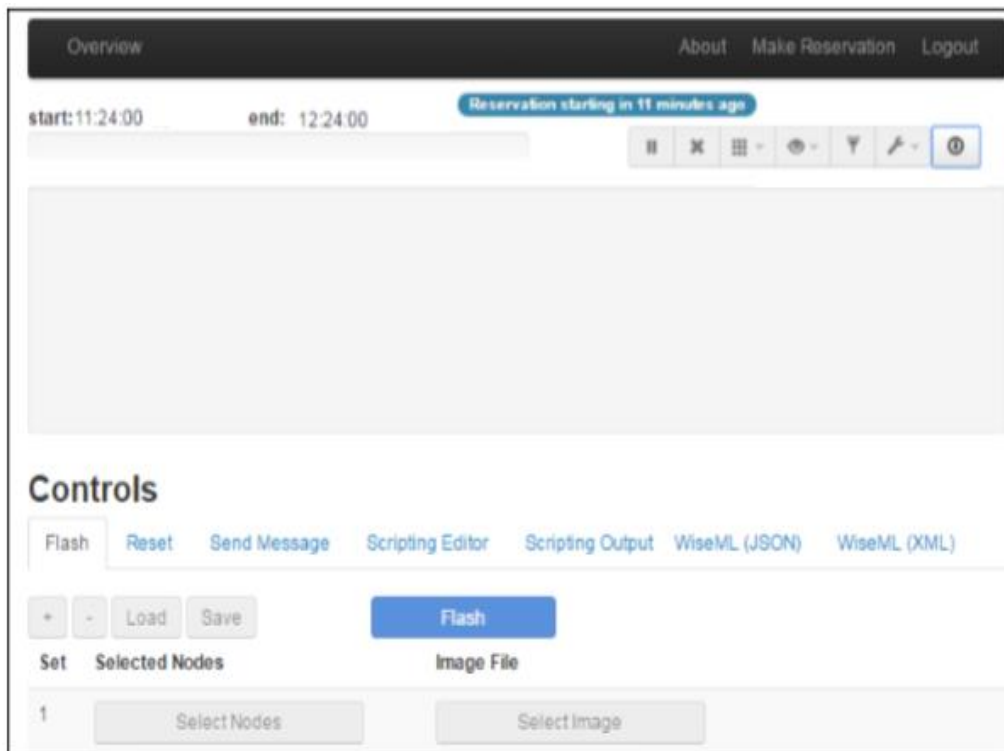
Overview

About Make Reservation Logout

start: 11:24:00 end: 12:24:00

Reservation starting in 11 minutes ago

Controls

Flash Reset Send Message Scripting Editor Scripting Output WiseML (JSON) WiseML (XML)

+ - Load Save

Flash

| Set | Selected Nodes | Image File |
|---|---|---|
| 1 | Select Nodes | Select Image |